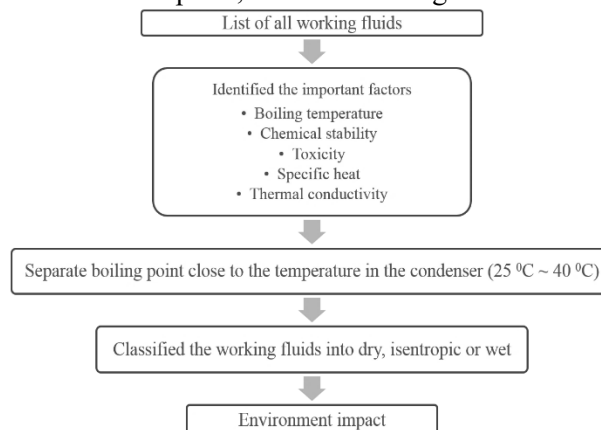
List of all working fluids

Identified the important factors
• Boiling temperature
• Chemical stability
• Toxicity
• Specific heat
• Thermal conductivity

Separate boiling point close to the temperature in the condenser (25 $^0$C ~ 40 $^0$C)

Classified the working fluids into dry, isentropic or wet

Environment impact